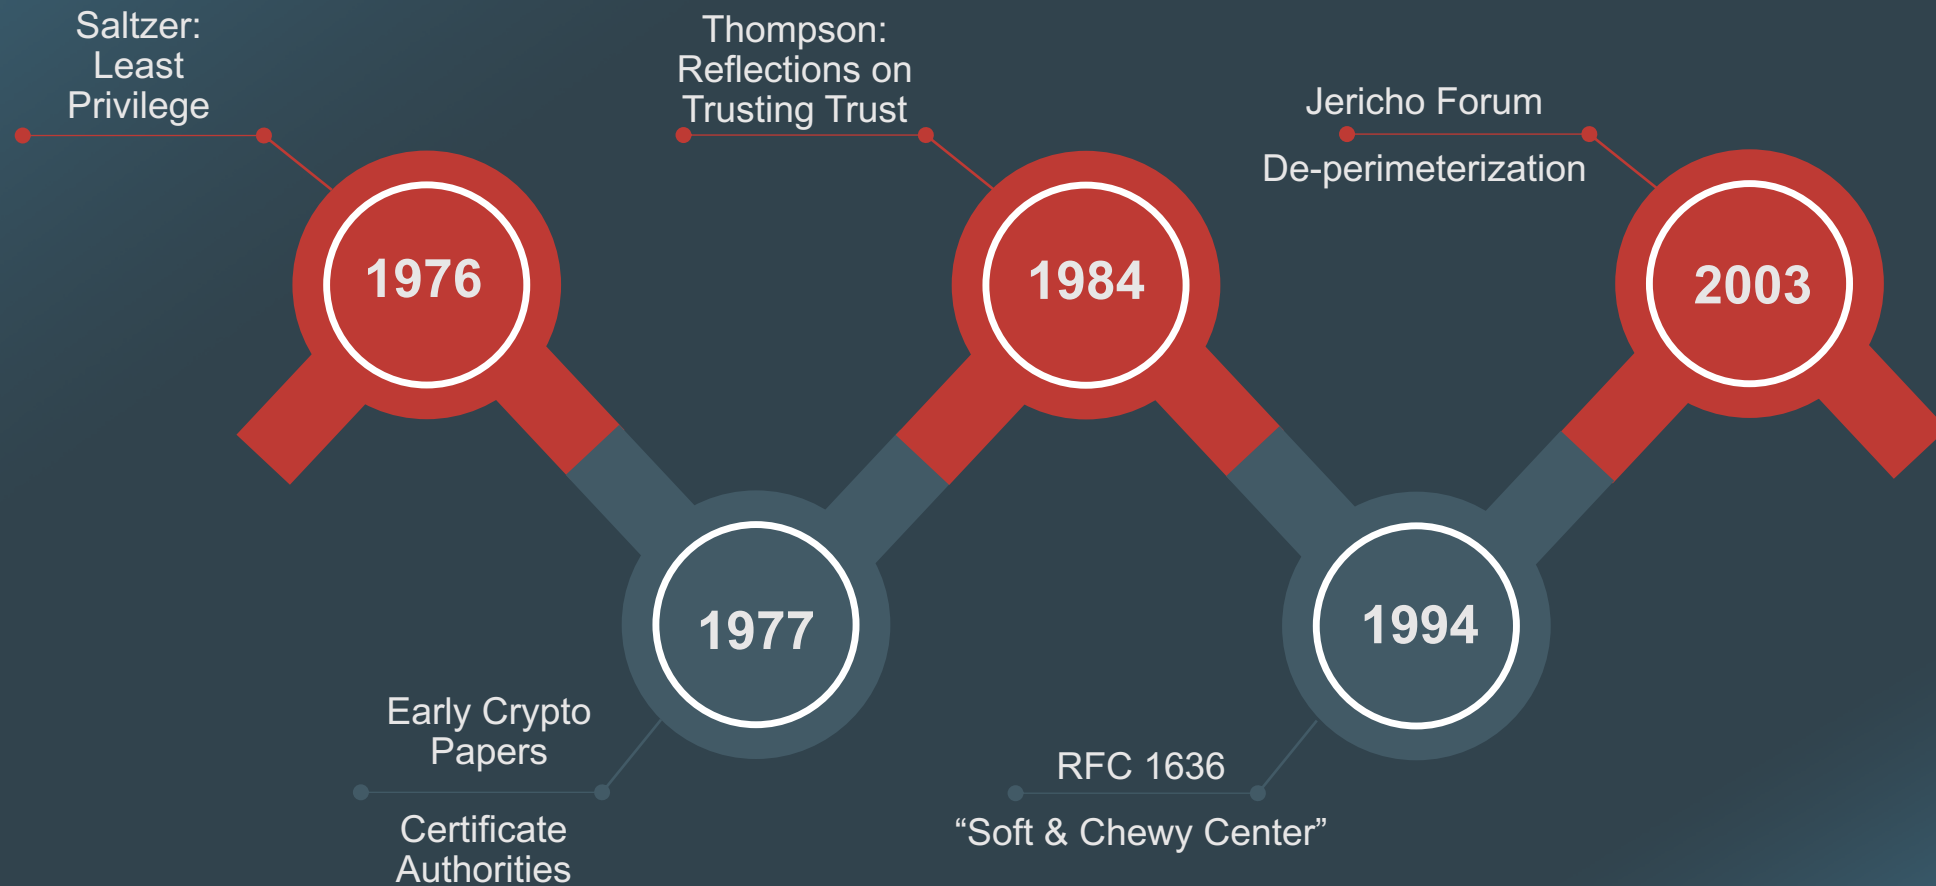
Saltzer: Least Privilege

1976

1977

Early Crypto Papers

Certificate Authorities

Thompson: Reflections on Trusting Trust

1984

1994

RFC 1636

“Soft & Chewy Center”

Jericho Forum

De-perimeterization

2003